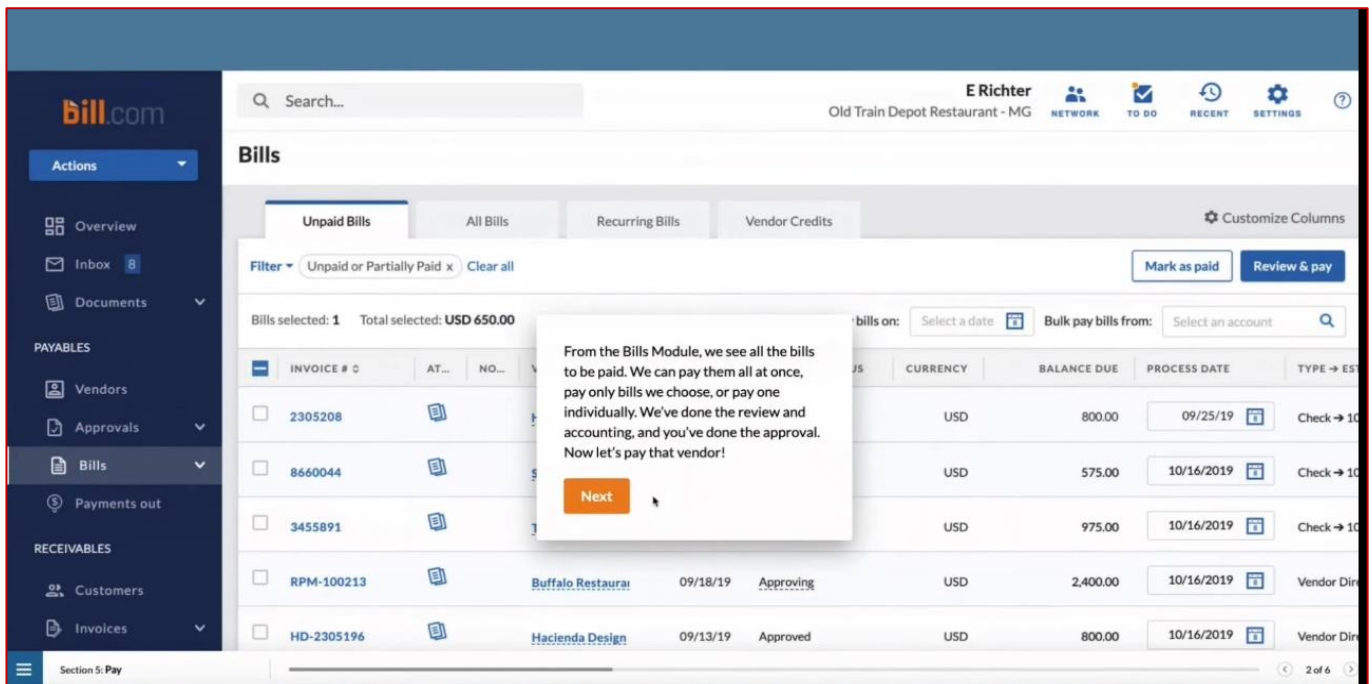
bill.com

Actions

Overview
Inbox 8
Documents
PAYABLES
Vendors
Approvals
Bills
Payments out
RECEIVABLES
Customers
Invoices

Search...

E Richter
Old Train Depot Restaurant - MG

NETWORK TO DO RECENT SETTINGS

Bills

Unpaid Bills | All Bills | Recurring Bills | Vendor Credits

Customize Columns

Filter Unpaid or Partially Paid × Clear all

Mark as paid | Review & pay

Bills selected: 1 Total selected: USD 650.00

bills on: Select a date

Bulk pay bills from: Select an account

From the Bills Module, we see all the bills to be paid. We can pay them all at once, pay only bills we choose, or pay one individually. We've done the review and accounting, and you've done the approval. Now let's pay that vendor!

Next

| INVOICE # | AT... | NO... | V | | US | CURRENCY | BALANCE DUE | PROCESS DATE | TYPE → ES |
|---|---|---|---|---|---|---|---|---|---|
| 2305208 | | | H | | | USD | 800.00 | 09/25/19 | Check → 10 |
| 8660044 | | | S | | | USD | 575.00 | 10/16/2019 | Check → 10 |
| 3455891 | | | T | | | USD | 975.00 | 10/16/2019 | Check → 10 |
| RPM-100213 | | | Buffalo Restaura | 09/18/19 | Approving | USD | 2,400.00 | 10/16/2019 | Vendor Dir |
| HD-2305196 | | | Hacienda Design | 09/13/19 | Approved | USD | 800.00 | 10/16/2019 | Vendor Dir |

Section 5: Pay

2 of 6